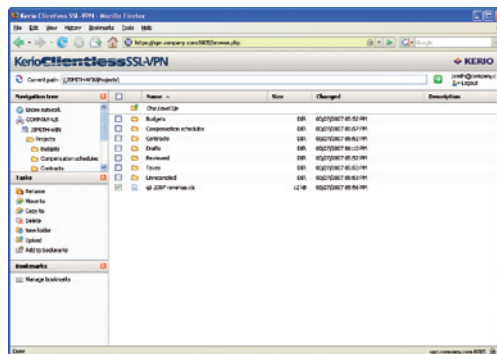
Kerio Clientless SSL-VPN - Mozilla Firefox

File Edit View History Bookmarks Tools Help

https://vpn.company.com:8005/browse.php

Google

Kerio Clientless SSL-VPN

KERIO

Current path: \\SMITH-WIN\Projects\

jsmith@company.c
Logout

Navigation tree

Entire network
COMPANYLAB
SMITH-WIN
Projects
Budgets
Compensation schedules
Contracts

Tasks

Rename
Move to
Copy to
Delete
New folder
Upload
Add to bookmarks

Bookmarks

Manage bookmarks

| | | Name | Size | Changed | Description |
|---|---|---|---|---|---|
| | | One level Up | | | |
| | | Budgets | DIR | 05/27/2007 05:52 PM | |
| | | Compensation schedules | DIR | 05/27/2007 05:57 PM | |
| | | Contracts | DIR | 05/27/2007 05:52 PM | |
| | | Drafts | DIR | 05/27/2007 06:12 PM | |
| | | Reviewed | DIR | 05/27/2007 05:52 PM | |
| | | Taxes | DIR | 05/27/2007 05:52 PM | |
| | | Unrecorded | DIR | 05/27/2007 05:52 PM | |
| | | q1 2007 revenue.xls | 12 kB | 05/27/2007 05:56 PM | |

Done

vpn.company.com:8005